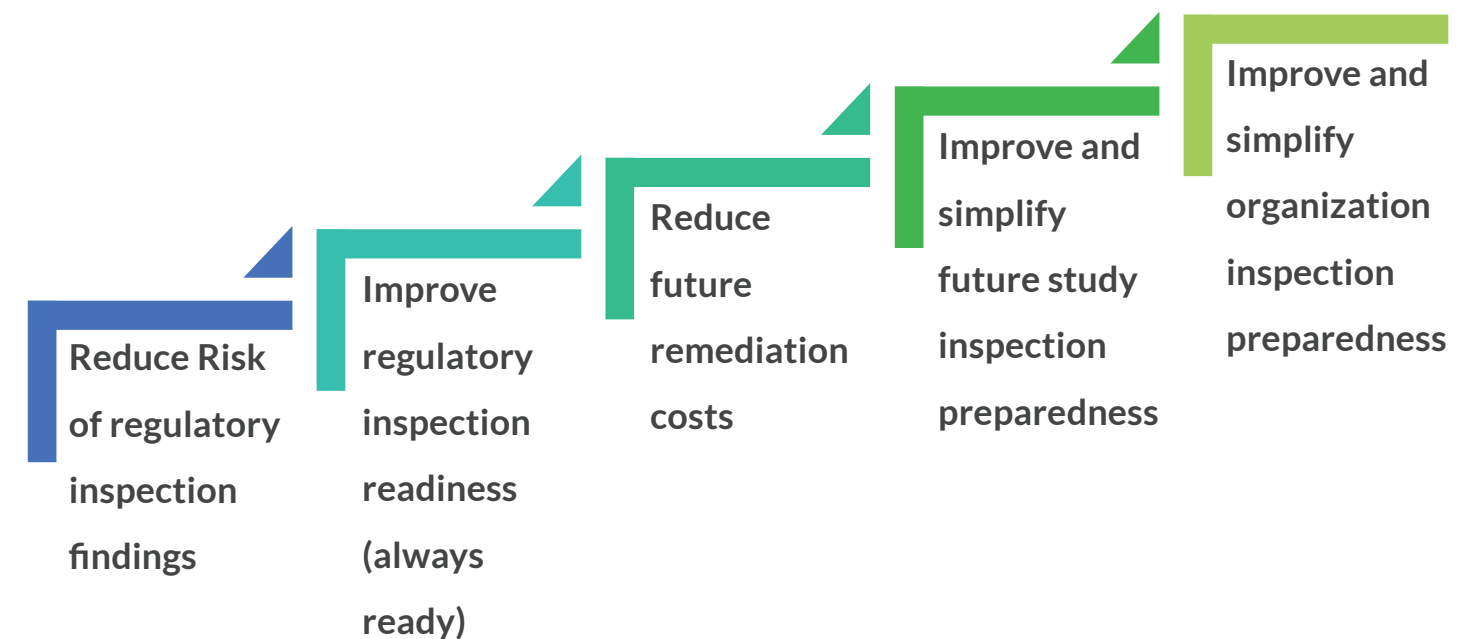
Reduce Risk of regulatory inspection findings

Improve regulatory inspection readiness (always ready)

Reduce future remediation costs

Improve and simplify future study inspection preparedness

Improve and simplify organization inspection preparedness